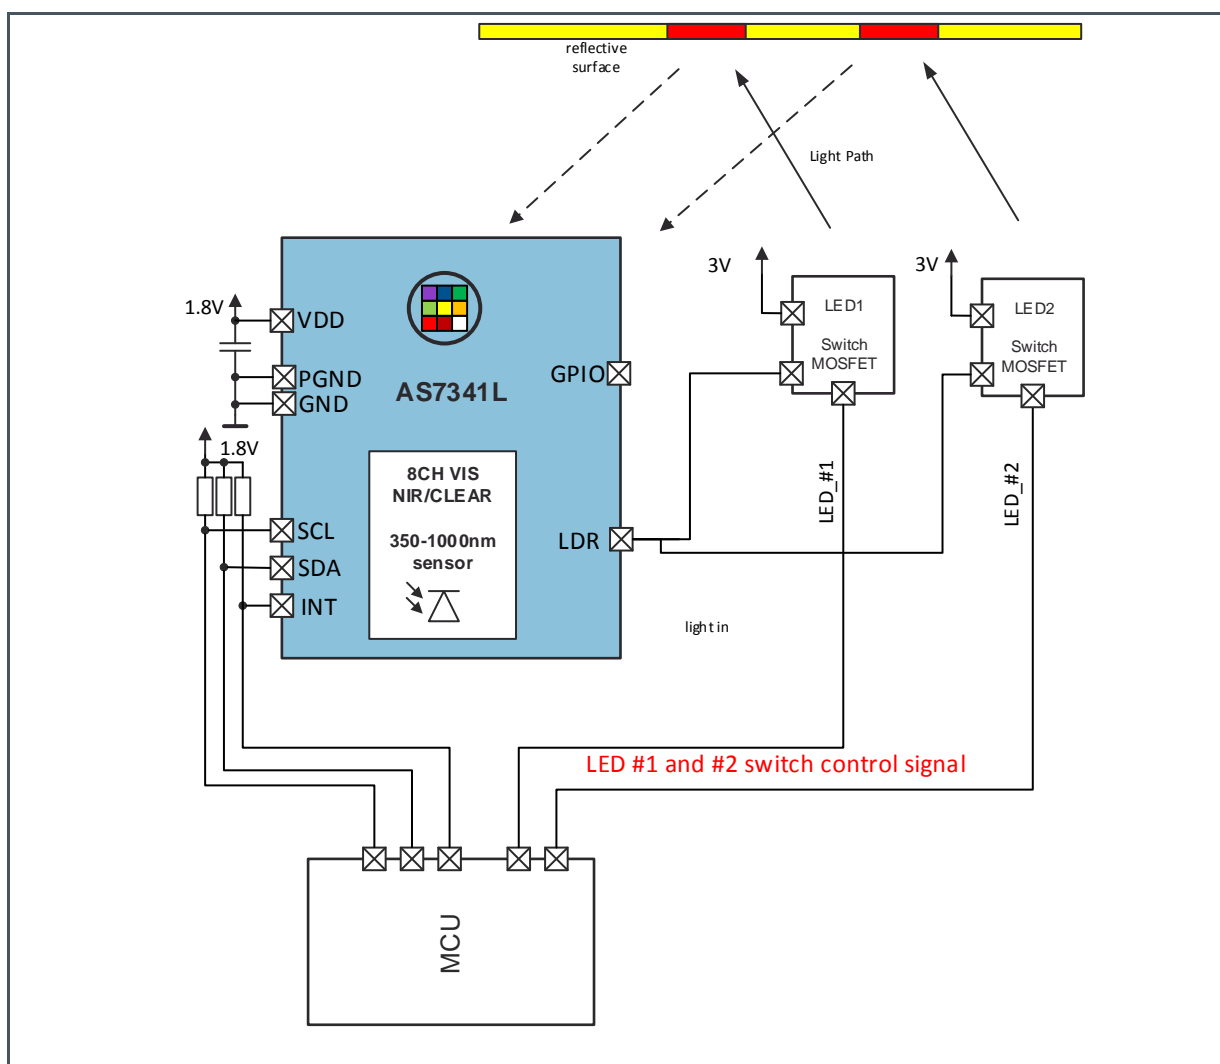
reflective surface

Light Path

1.8V
VDD
PGND
GND

AS7341L

GPIO

8CH VIS NIR/CLEAR

350-1000nm sensor

1.8V
SCL
SDA
INT

LDR

light in

3V
LED1
Switch MOSFET

3V
LED2
Switch MOSFET

LED_#1

LED_#2

LED #1 and #2 switch control signal

MCU